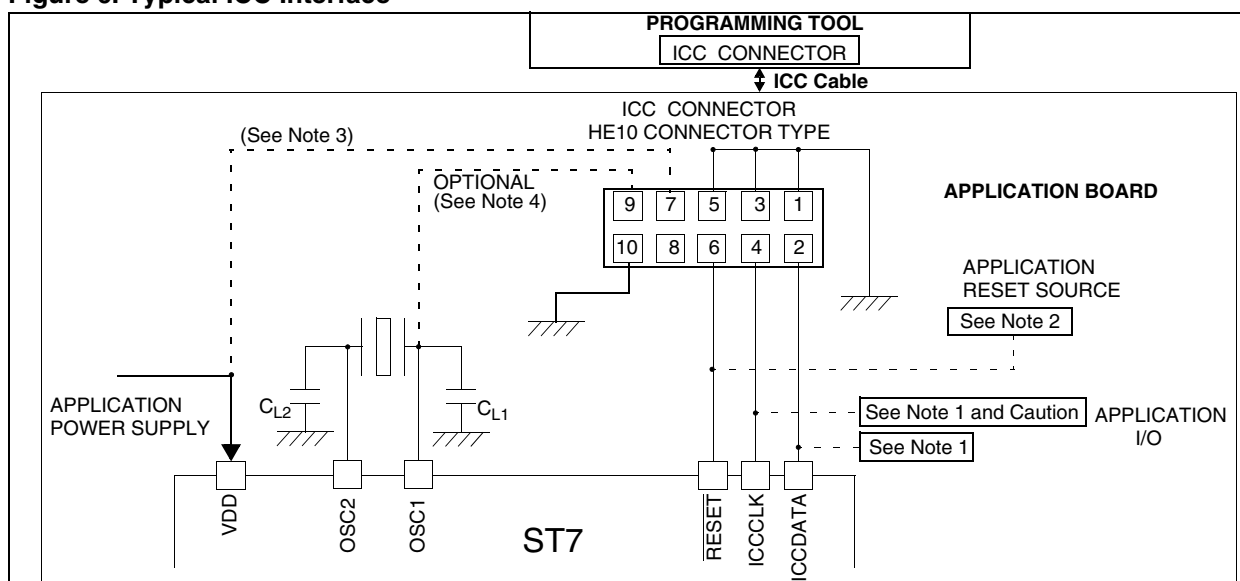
Figure 5. Typical ICC Interface

PROGRAMMING TOOL
ICC CONNECTOR
ICC Cable

ICC CONNECTOR
HE10 CONNECTOR TYPE

(See Note 3)

OPTIONAL
(See Note 4)

| 9 | 7 | 5 | 3 | 1 |
|---|---|---|---|---|
| 10 | 8 | 6 | 4 | 2 |

APPLICATION BOARD

APPLICATION
RESET SOURCE
See Note 2

$C_{L2}$
$C_{L1}$

APPLICATION
POWER SUPPLY

See Note 1 and Caution
See Note 1
APPLICATION
I/O

VDD
OSC2
OSC1
ST7
$\overline{RESET}$
ICCCLK
ICCDATA